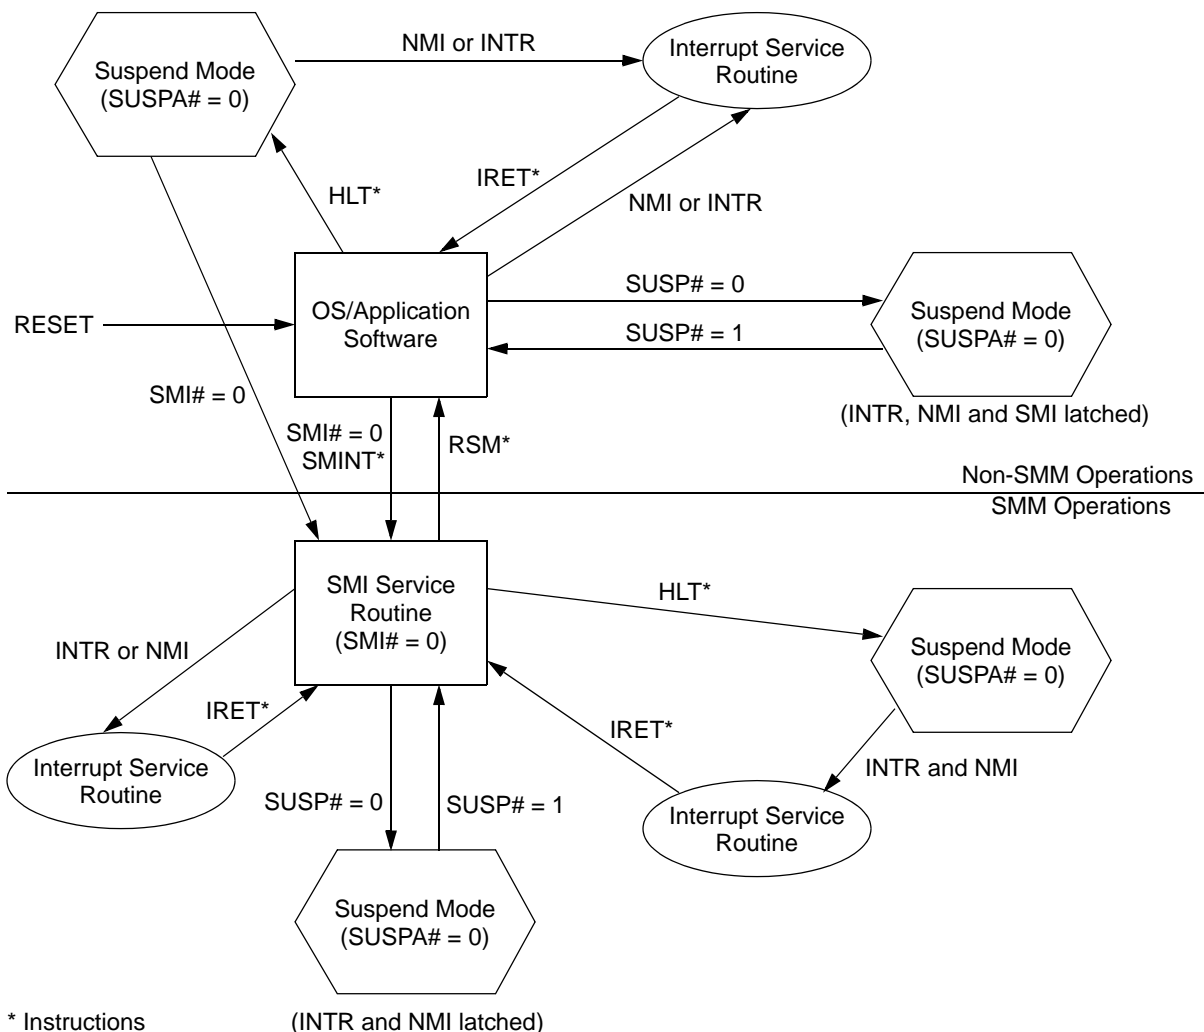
Suspend Mode (SUSPA# = 0)

NMI or INTR

Interrupt Service Routine

IRET*

HLT*

NMI or INTR

RESET

OS/Application Software

SUSP# = 0

SUSP# = 1

Suspend Mode (SUSPA# = 0)

(INTR, NMI and SMI latched)

SMI# = 0

SMI# = 0 SMINT*

RSM*

Non-SMM Operations

SMM Operations

SMI Service Routine (SMI# = 0)

HLT*

Suspend Mode (SUSPA# = 0)

INTR or NMI

IRET*

IRET*

INTR and NMI

Interrupt Service Routine

SUSP# = 0

SUSP# = 1

Interrupt Service Routine

Suspend Mode (SUSPA# = 0)

* Instructions

(INTR and NMI latched)